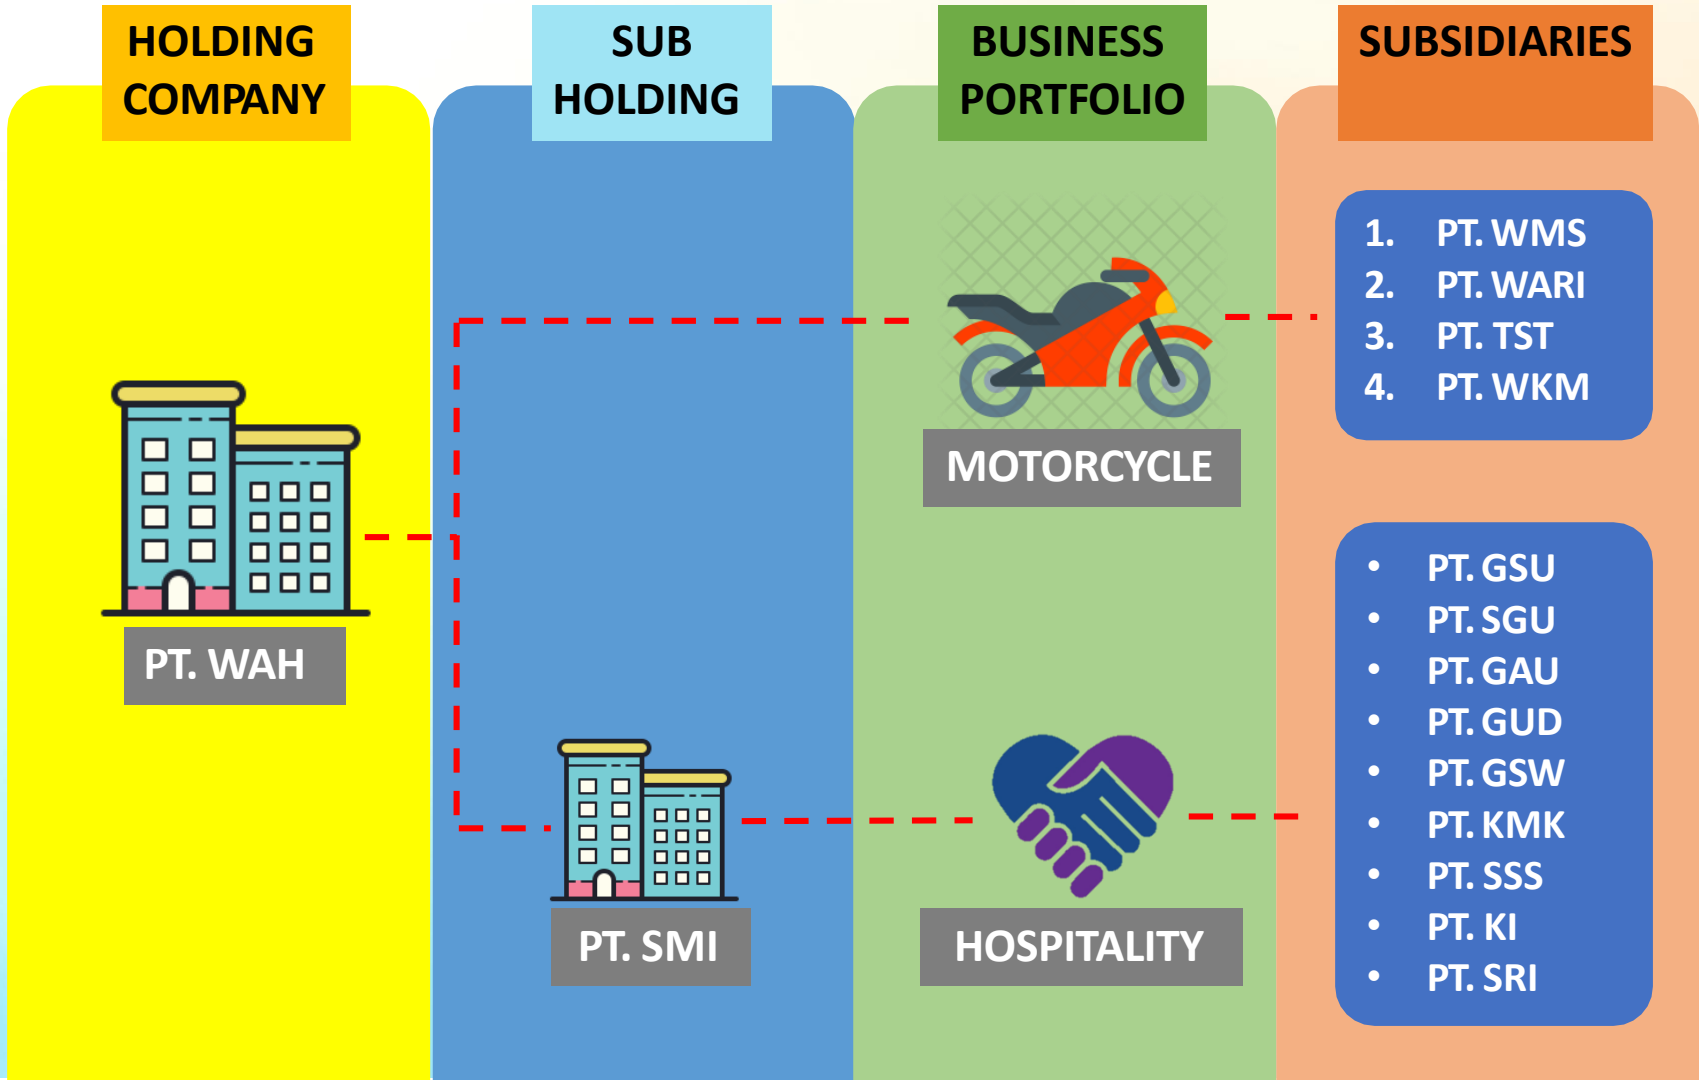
HOLDING COMPANY

SUB HOLDING

BUSINESS PORTFOLIO

SUBSIDIARIES

PT. WAH

MOTORCYCLE

1. PT. WMS
2. PT. WARI
3. PT. TST
4. PT. WKM

PT. SMI

HOSPITALITY

- PT. GSU
- PT. SGU
- PT. GAU
- PT. GUD
- PT. GSW
- PT. KMK
- PT. SSS
- PT. KI
- PT. SRI